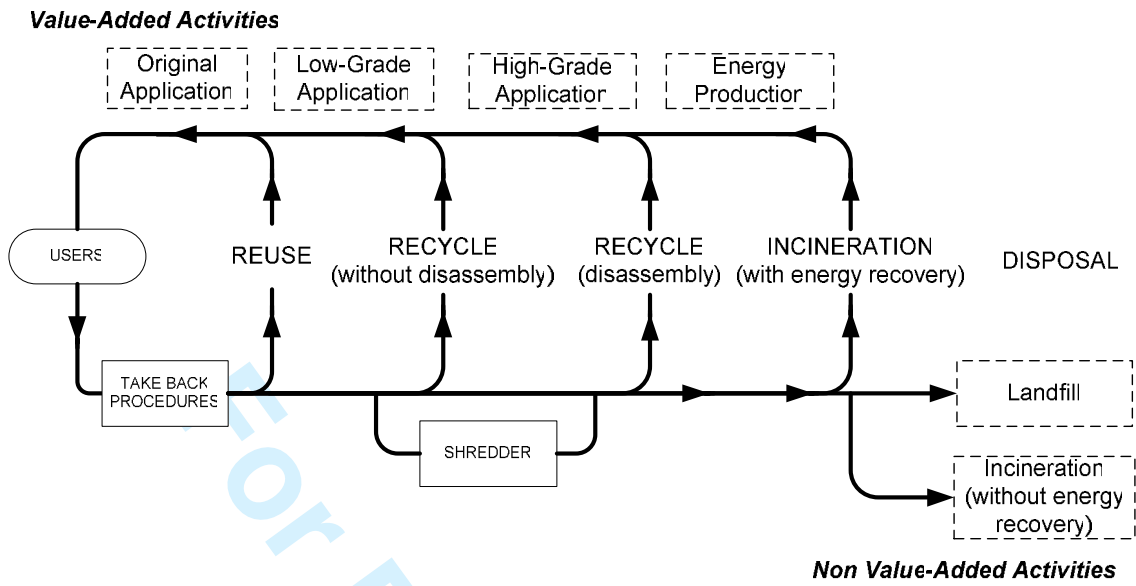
Value-Added Activities

Original Application

Low-Grade Application

High-Grade Application

Energy Production

USERS

REUSE

RECYCLE (without disassembly)

RECYCLE (disassembly)

INCINERATION (with energy recovery)

DISPOSAL

TAKE BACK PROCEDURES

SHREDDER

Landfill

Incineration (without energy recovery)

Non Value-Added Activities